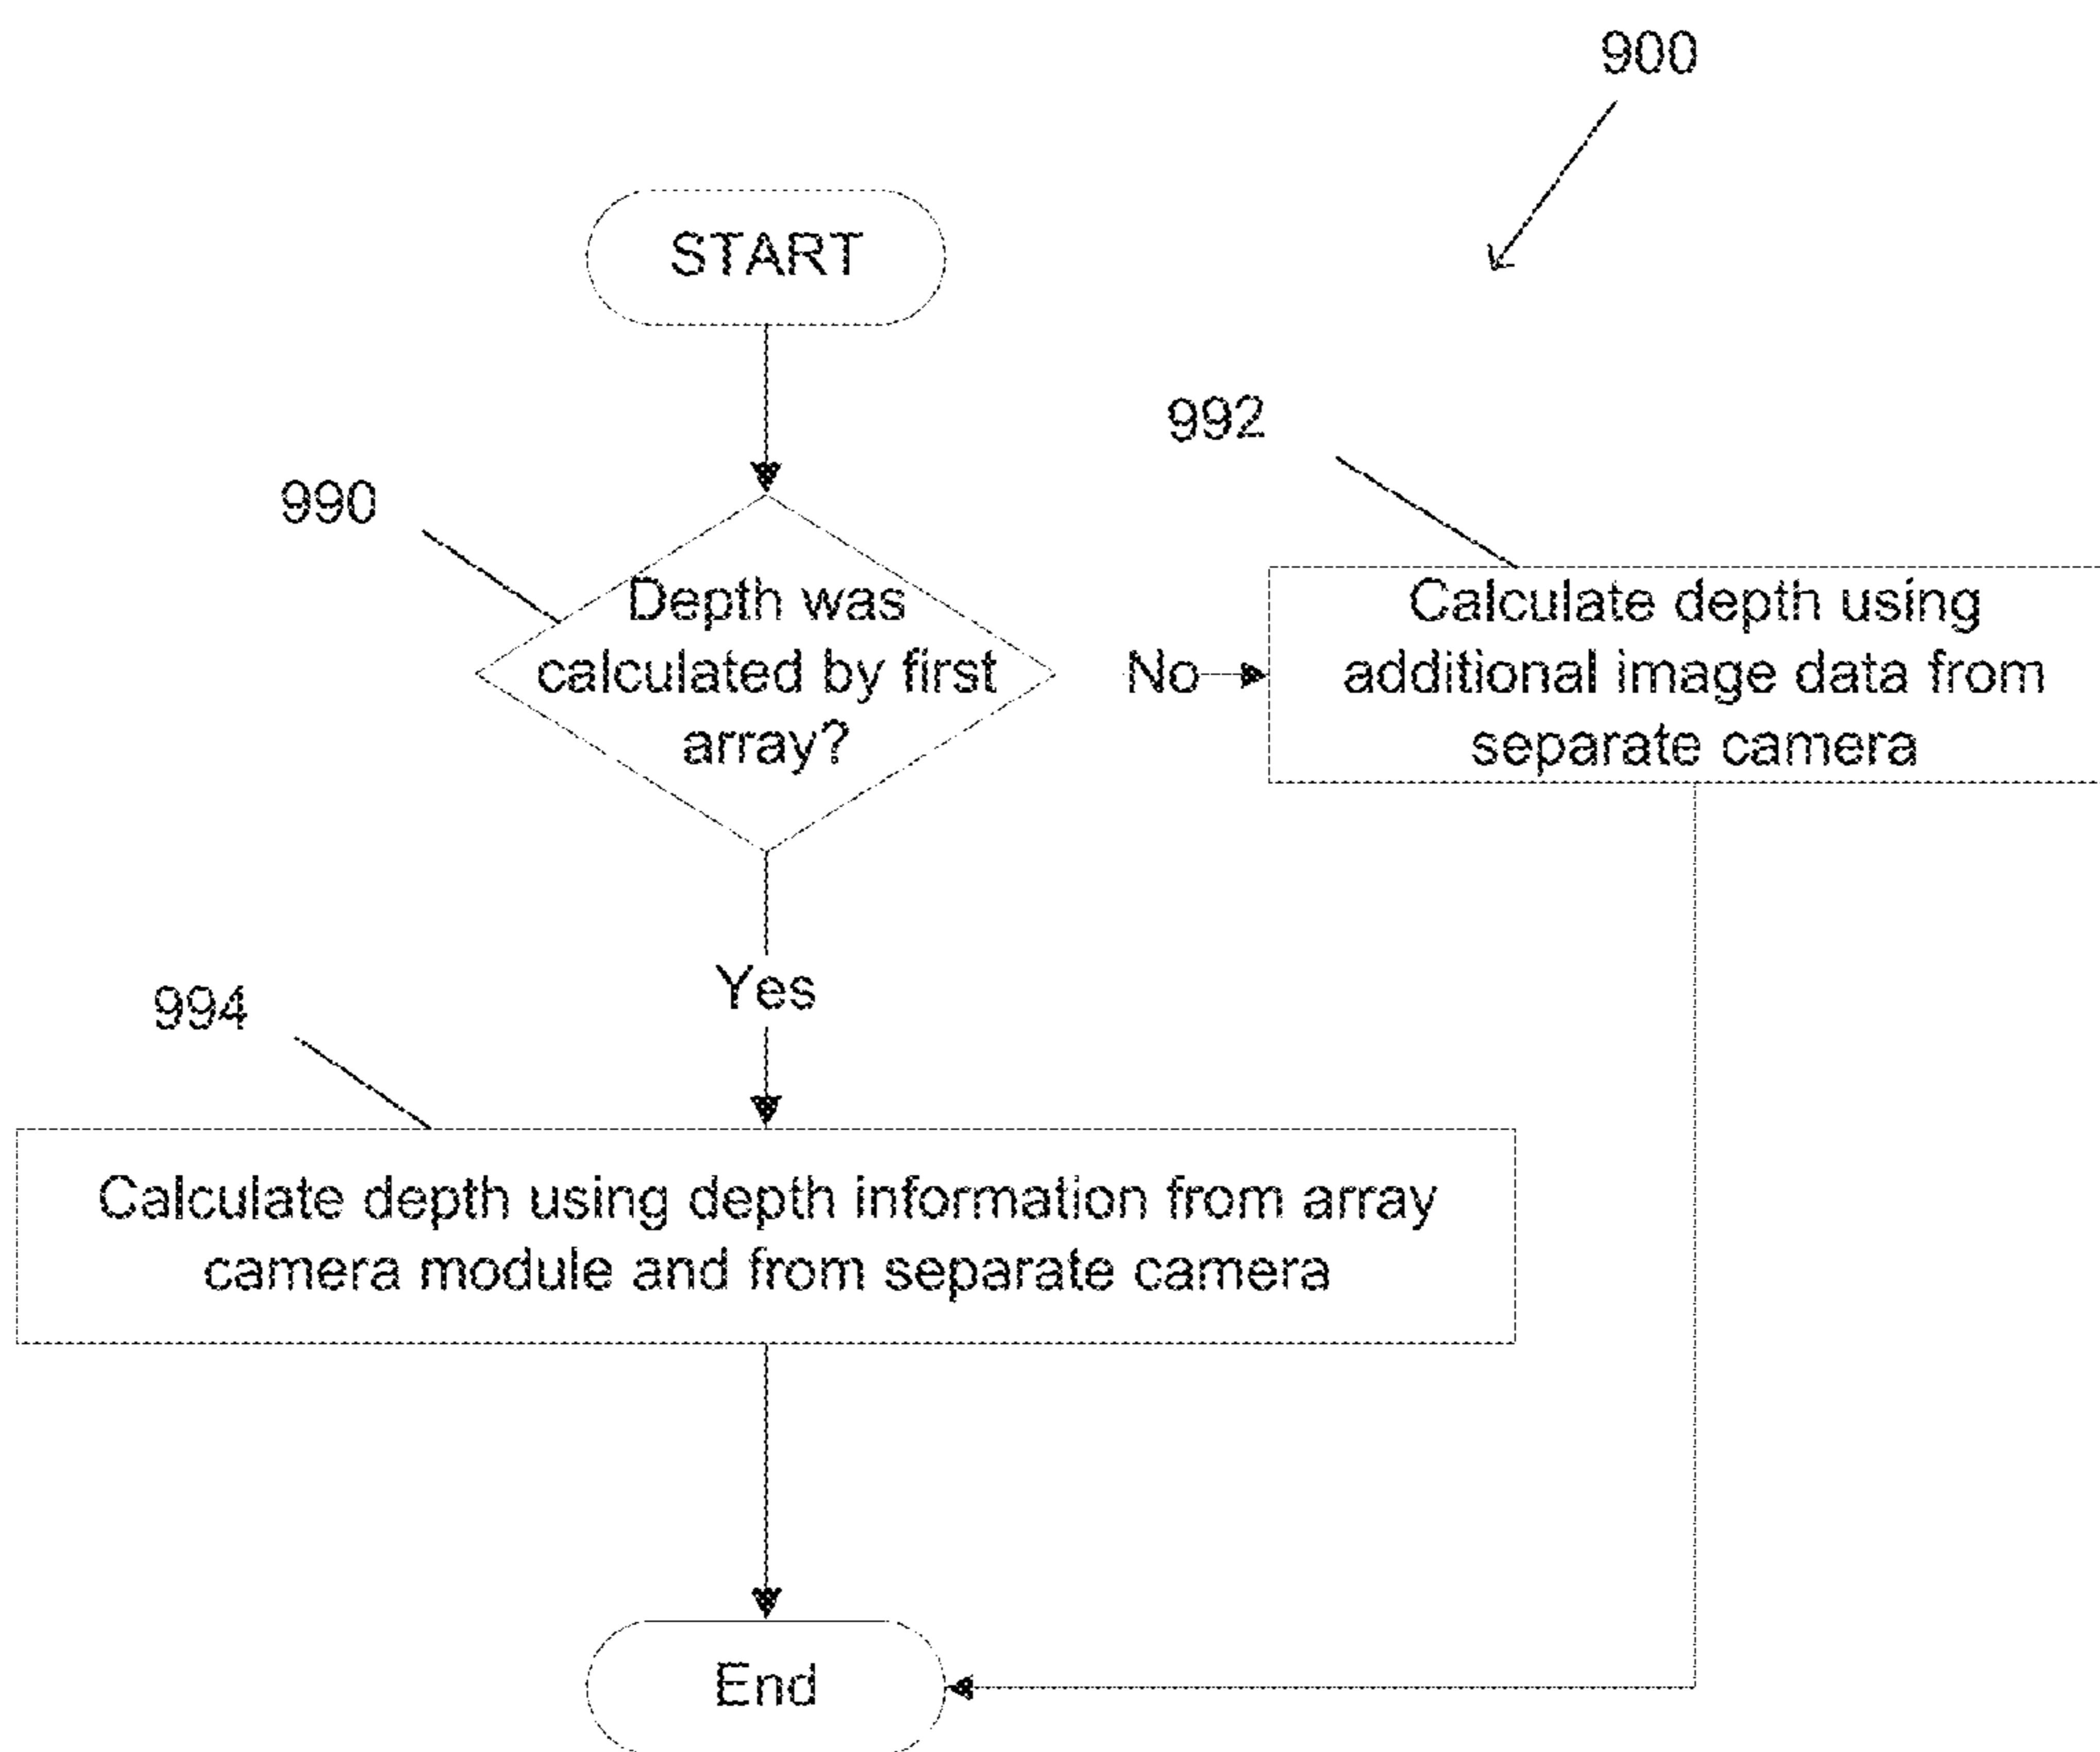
900

START

990

Depth was calculated by first array?

No

992

Calculate depth using additional image data from separate camera

Yes

994

Calculate depth using depth information from array camera module and from separate camera

End